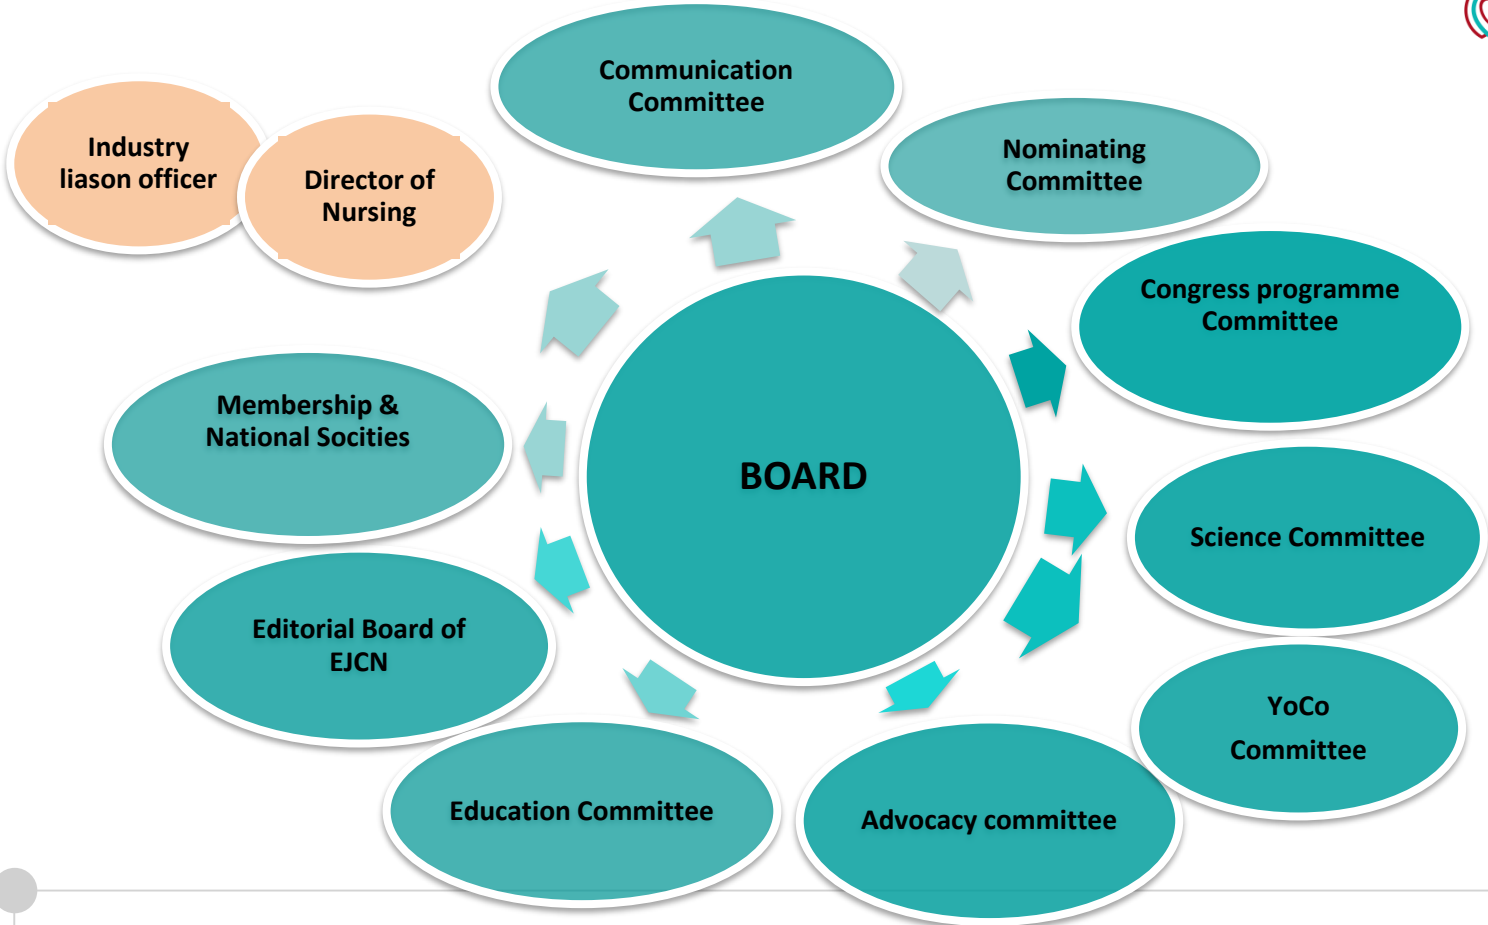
Industry liason officer

Director of Nursing

Communication Committee

Nominating Committee

Congress programme Committee

Membership & National Socities

BOARD

Science Committee

Editorial Board of EJCN

YoCo Committee

Education Committee

Advocacy committee